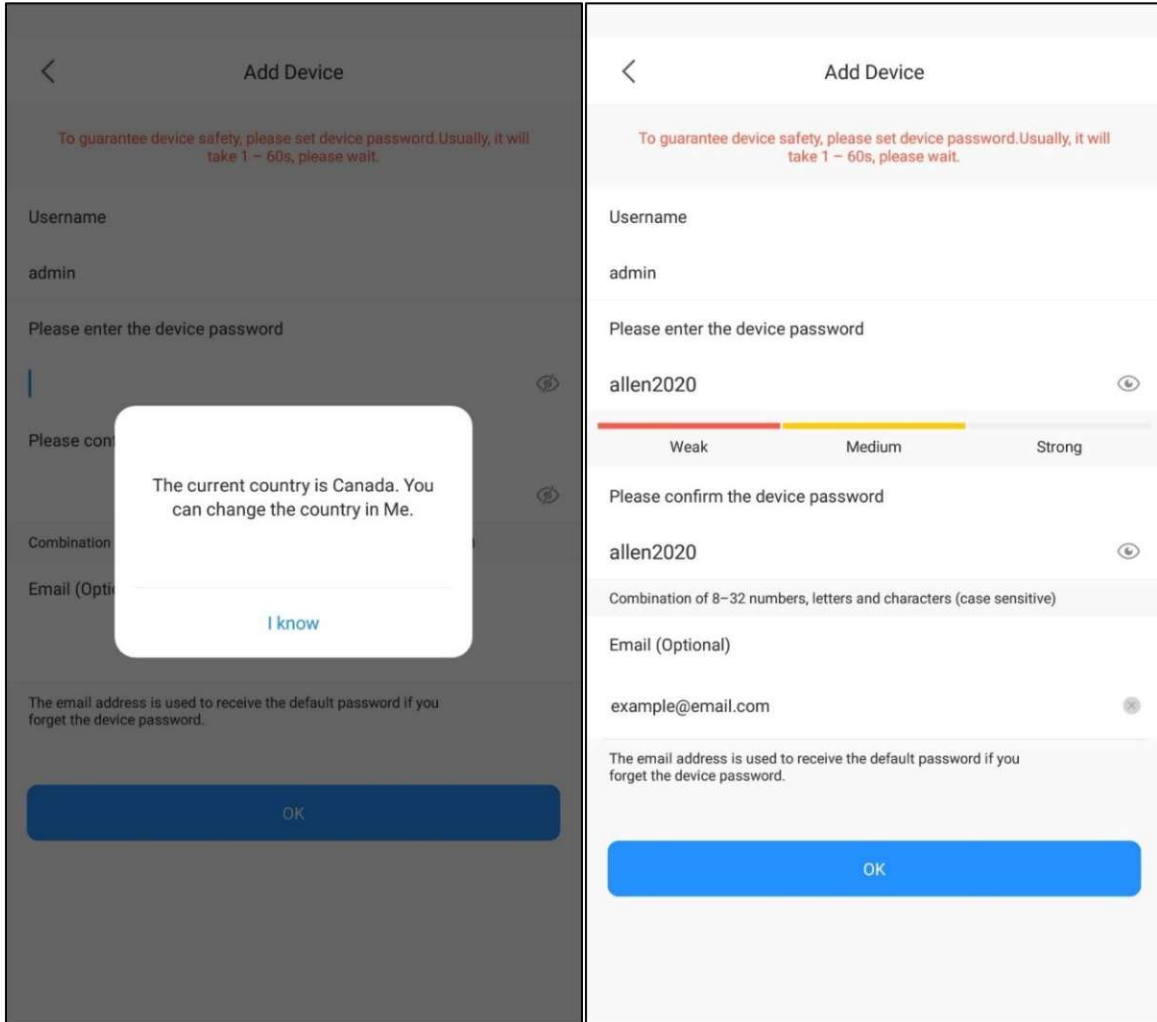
Add Device

To guarantee device safety, please set device password.Usually, it will take 1 – 60s, please wait.

Username

admin

Please enter the device password

Please con

Combination

Email (Opti

The current country is Canada. You can change the country in Me.

I know

The email address is used to receive the default password if you forget the device password.

OK

Add Device

To guarantee device safety, please set device password.Usually, it will take 1 – 60s, please wait.

Username

admin

Please enter the device password

allen2020

Weak

Medium

Strong

Please confirm the device password

allen2020

Combination of 8–32 numbers, letters and characters (case sensitive)

Email (Optional)

example@email.com

The email address is used to receive the default password if you forget the device password.

OK